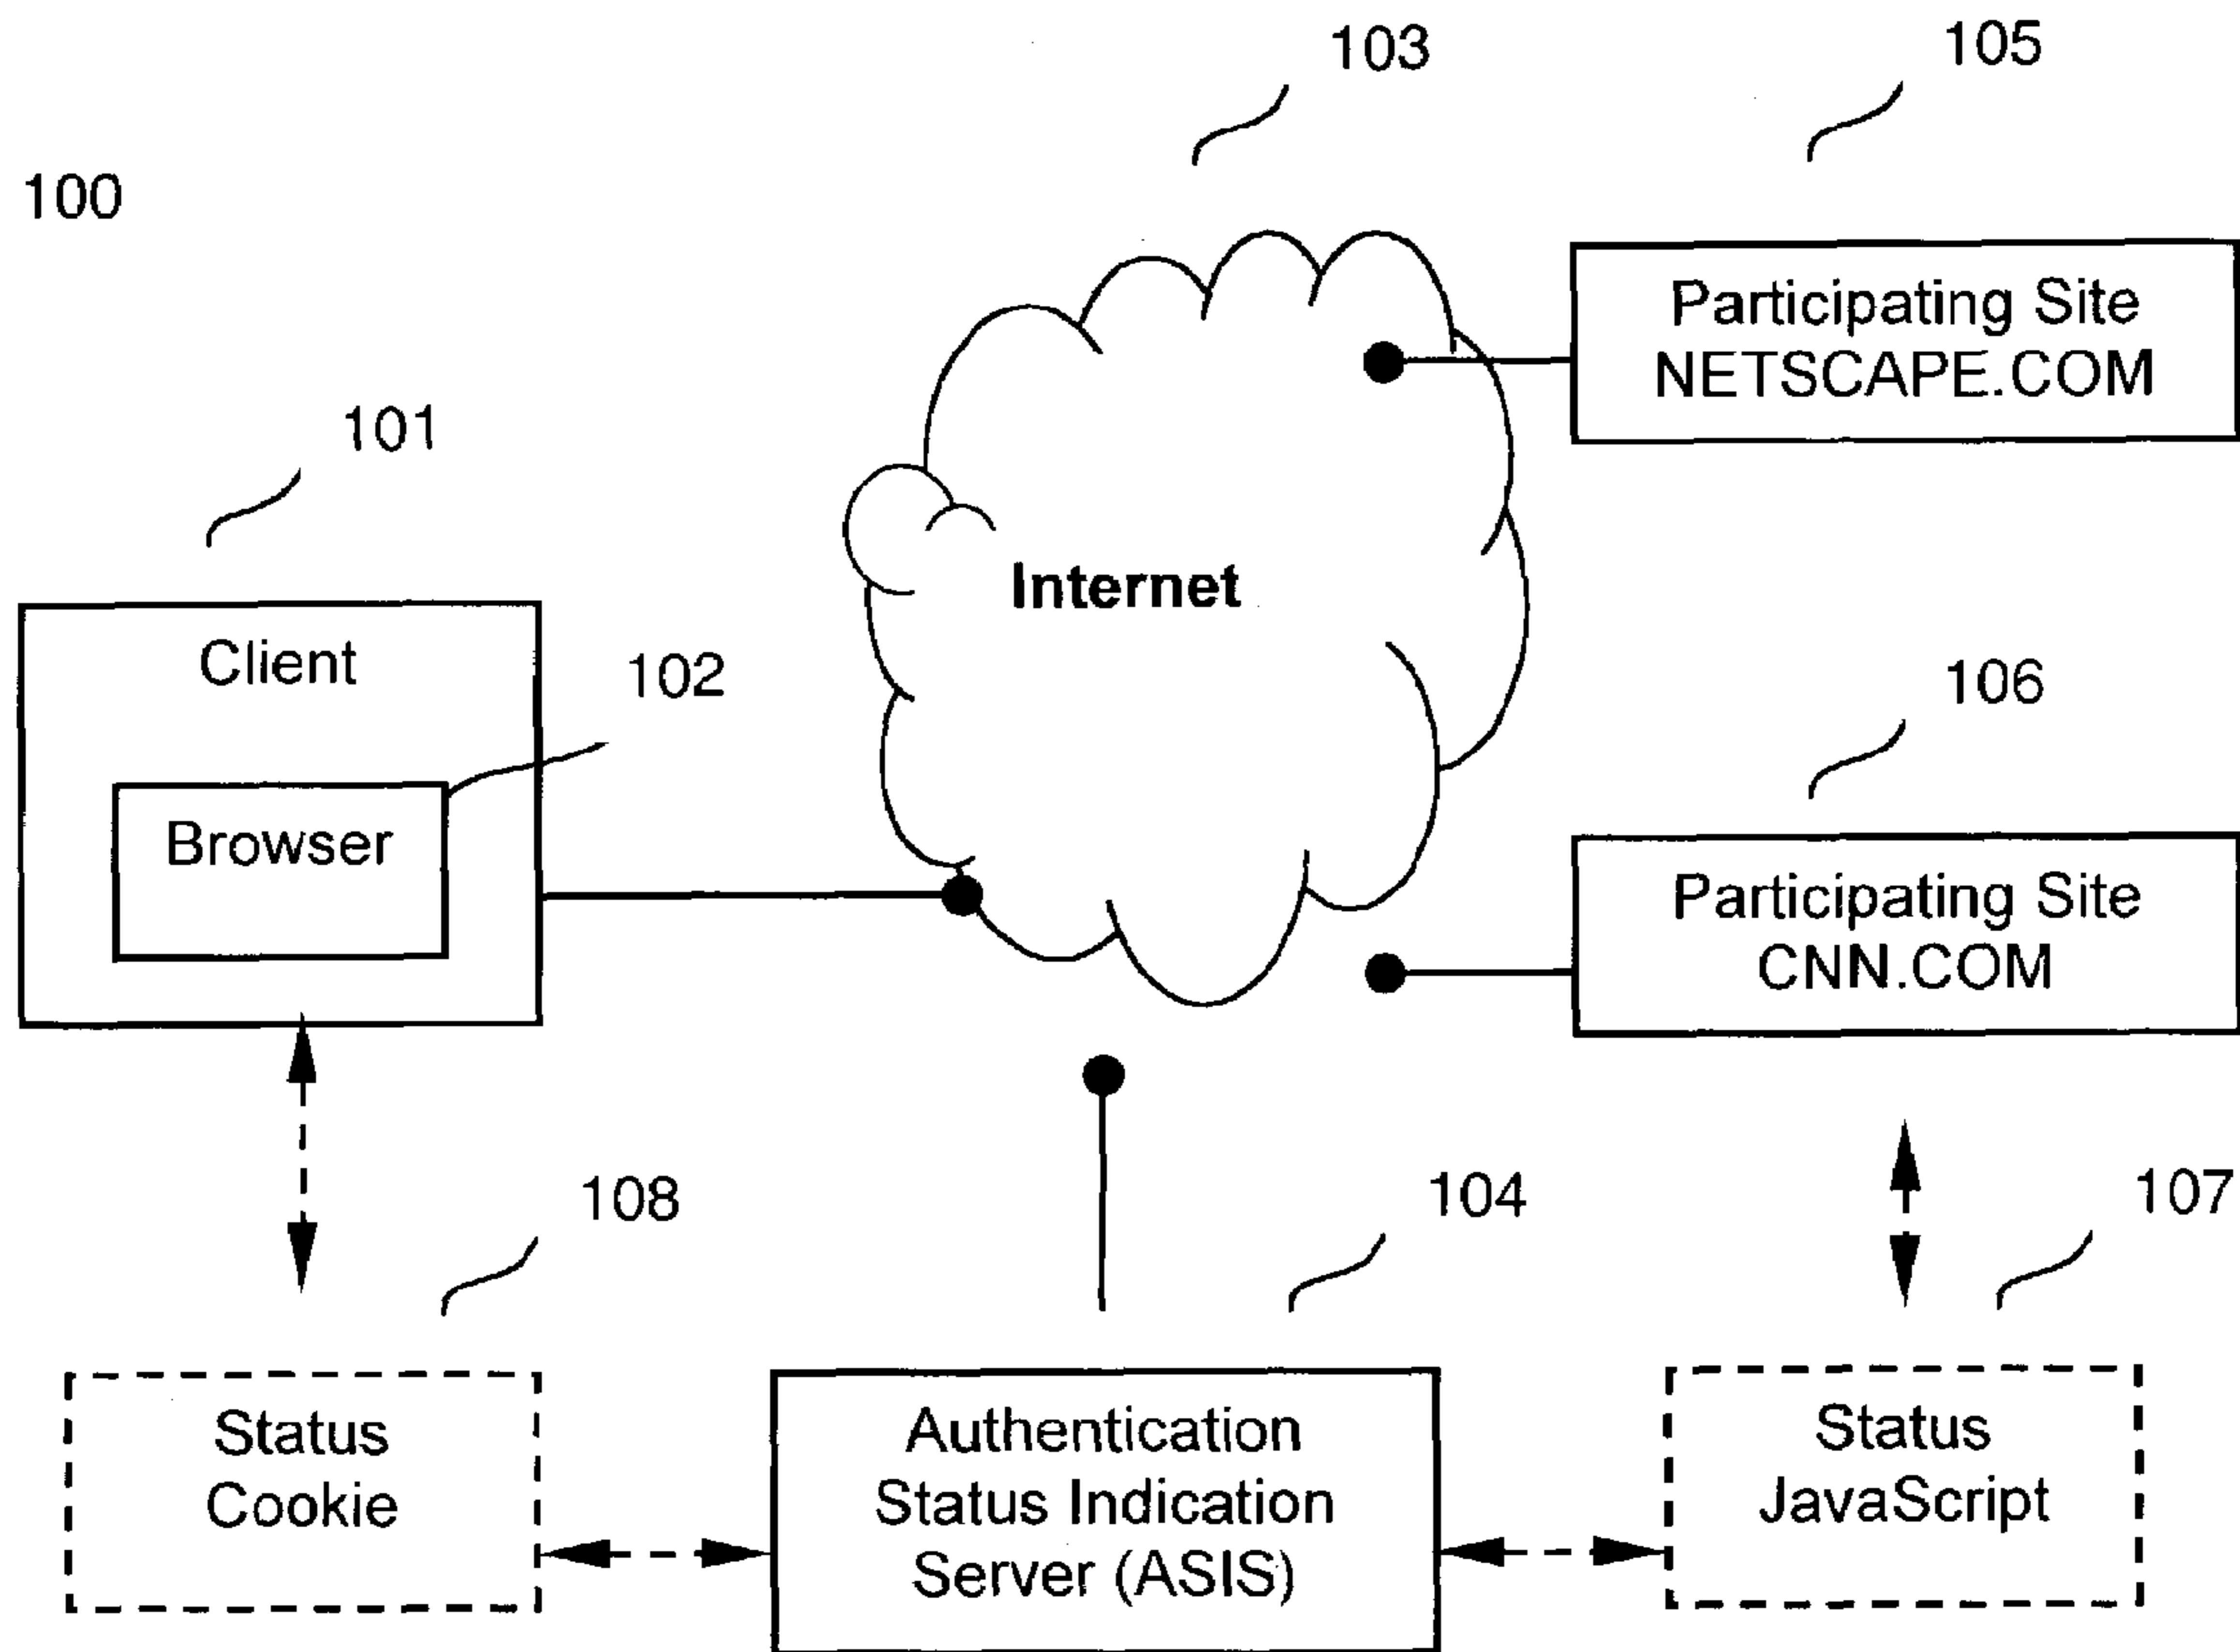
103

105

100

Participating Site
NETSCAPE.COM

101

Internet

Client

102

106

Browser

Participating Site
CNN.COM

108

104

107

Status
Cookie

Authentication
Status Indication
Server (ASIS)

Status
JavaScript